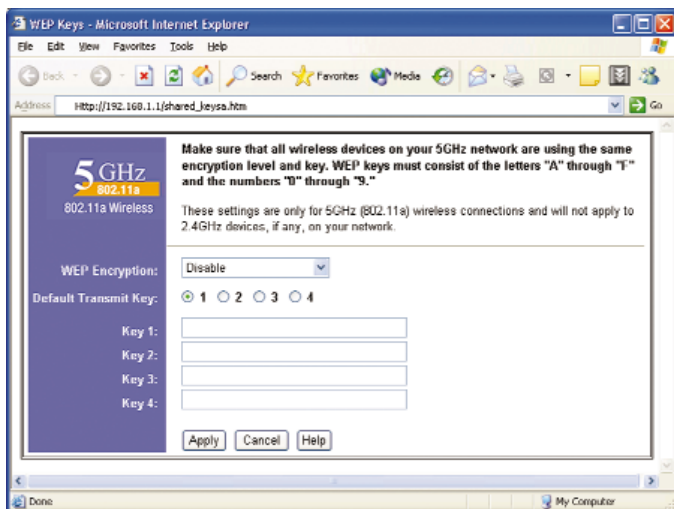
WEP Keys - Microsoft Internet Explorer

File Edit View Favorites Tools Help

Back Search Favorites Media

Address http://192.168.1.1/shared_keysa.htm Go

5 GHz 802.11a

802.11a Wireless

Make sure that all wireless devices on your 5GHz network are using the same encryption level and key. WEP keys must consist of the letters "A" through "F" and the numbers "0" through "9."

These settings are only for 5GHz (802.11a) wireless connections and will not apply to 2.4GHz devices, if any, on your network.

WEP Encryption: Disable

Default Transmit Key: 1 2 3 4

Key 1:

Key 2:

Key 3:

Key 4:

Apply Cancel Help

Done My Computer